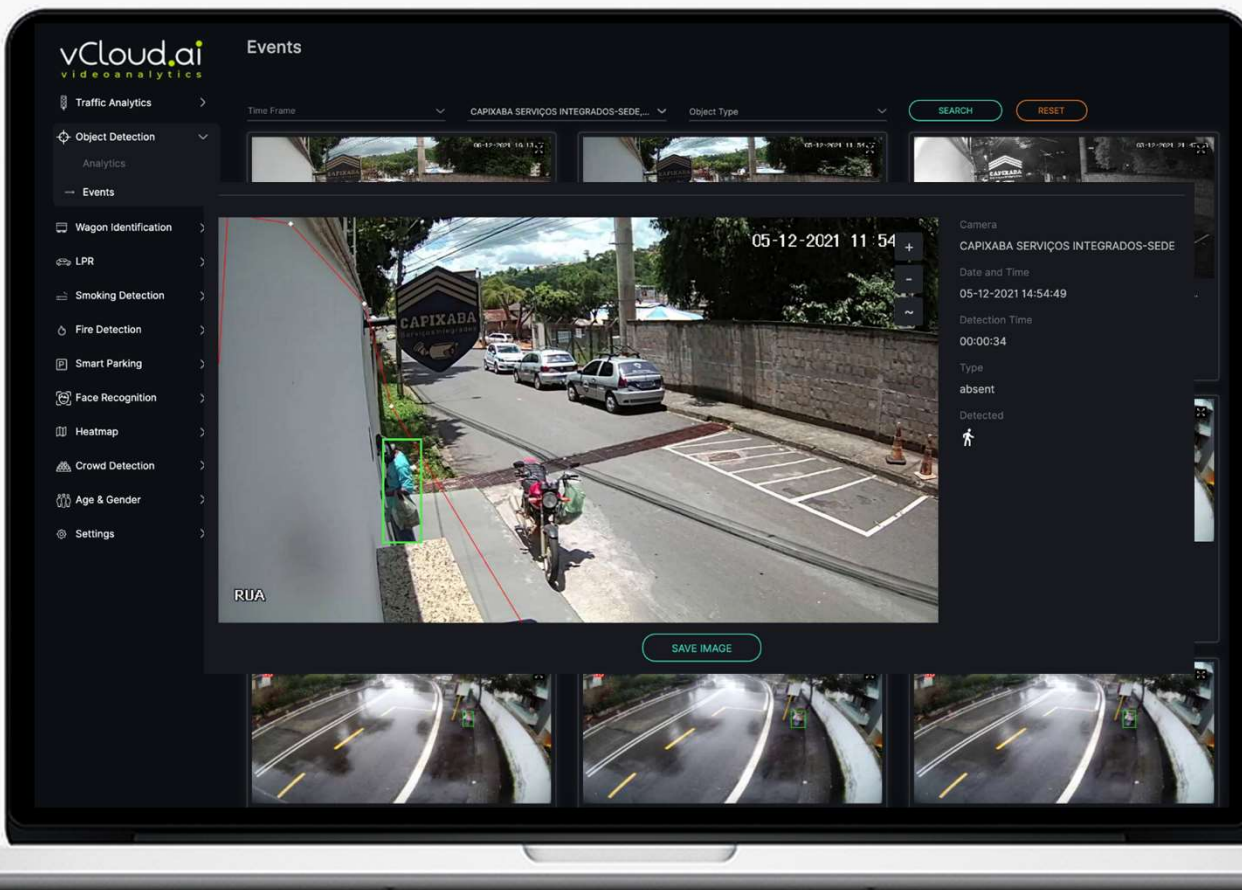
vCloud.ai
videoanalytics

Events

Traffic Analytics
Object Detection
Analytics
Events
Wagon Identification
LPR
Smoking Detection
Fire Detection
Smart Parking
Face Recognition
Heatmap
Crowd Detection
Age & Gender
Settings

Time Frame
CAPIXABA SERVIÇOS INTEGRADOS-SEDE,...
Object Type
SEARCH
RESET

05-12-2021 11:54
+
-
~
CAPIXABA
RUA

Camera
CAPIXABA SERVIÇOS INTEGRADOS-SEDE
Date and Time
05-12-2021 14:54:49
Detection Time
00:00:34
Type
absent
Detected

SAVE IMAGE